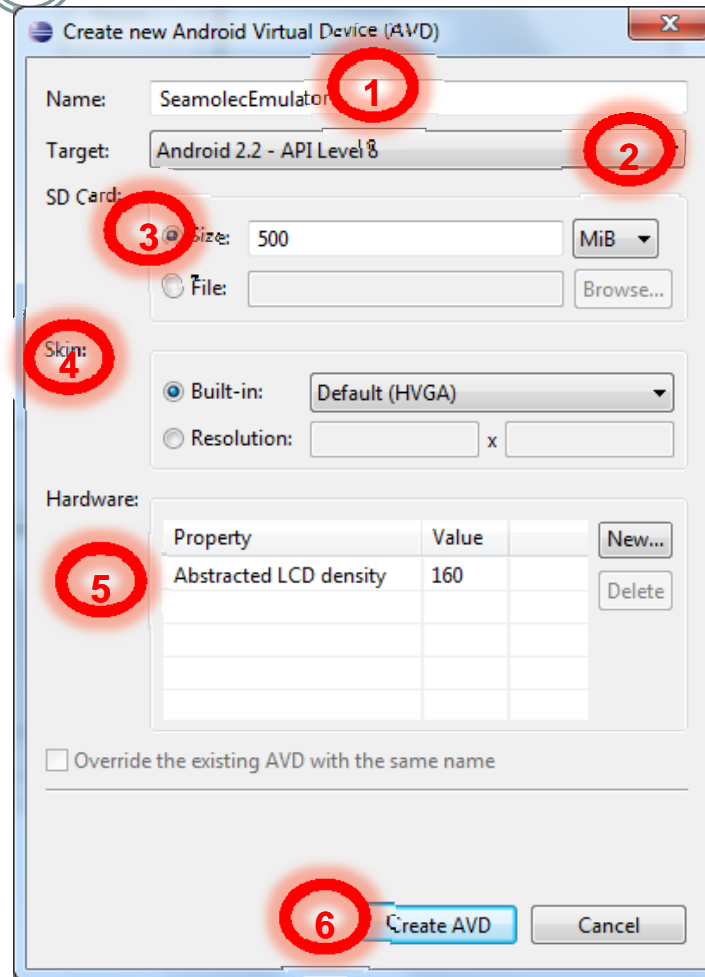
Create new Android Virtual Device (AVD)

x

Name: SeamolecEmulator

1

Target: Android 2.2 - API Level 8

2

SD Card:

3

Size: 500 MiB

File: Browse...

Skin:

4

Built-in: Default (HVGA)

Resolution: x

Hardware:

| Property | Value |
|---|---|
| Abstracted LCD density | 160 |

New...

Delete

5

Override the existing AVD with the same name

6

Create AVD

Cancel